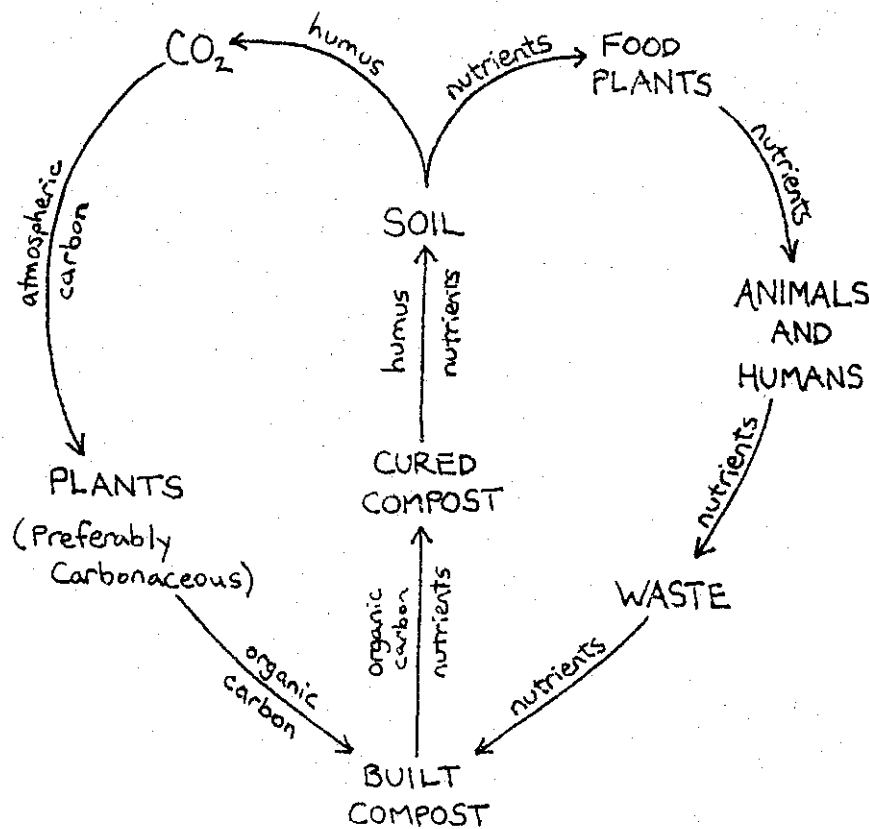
$CO_2$

humus

nutrients

FOOD PLANTS

nutrients

atmospheric carbon

SOIL

humus

nutrients

ANIMALS AND HUMANS

nutrients

PLANTS (Preferably Carbonaceous)

CURED COMPOST

organic carbon

nutrients

WASTE

organic carbon

nutrients

BUILT COMPOST